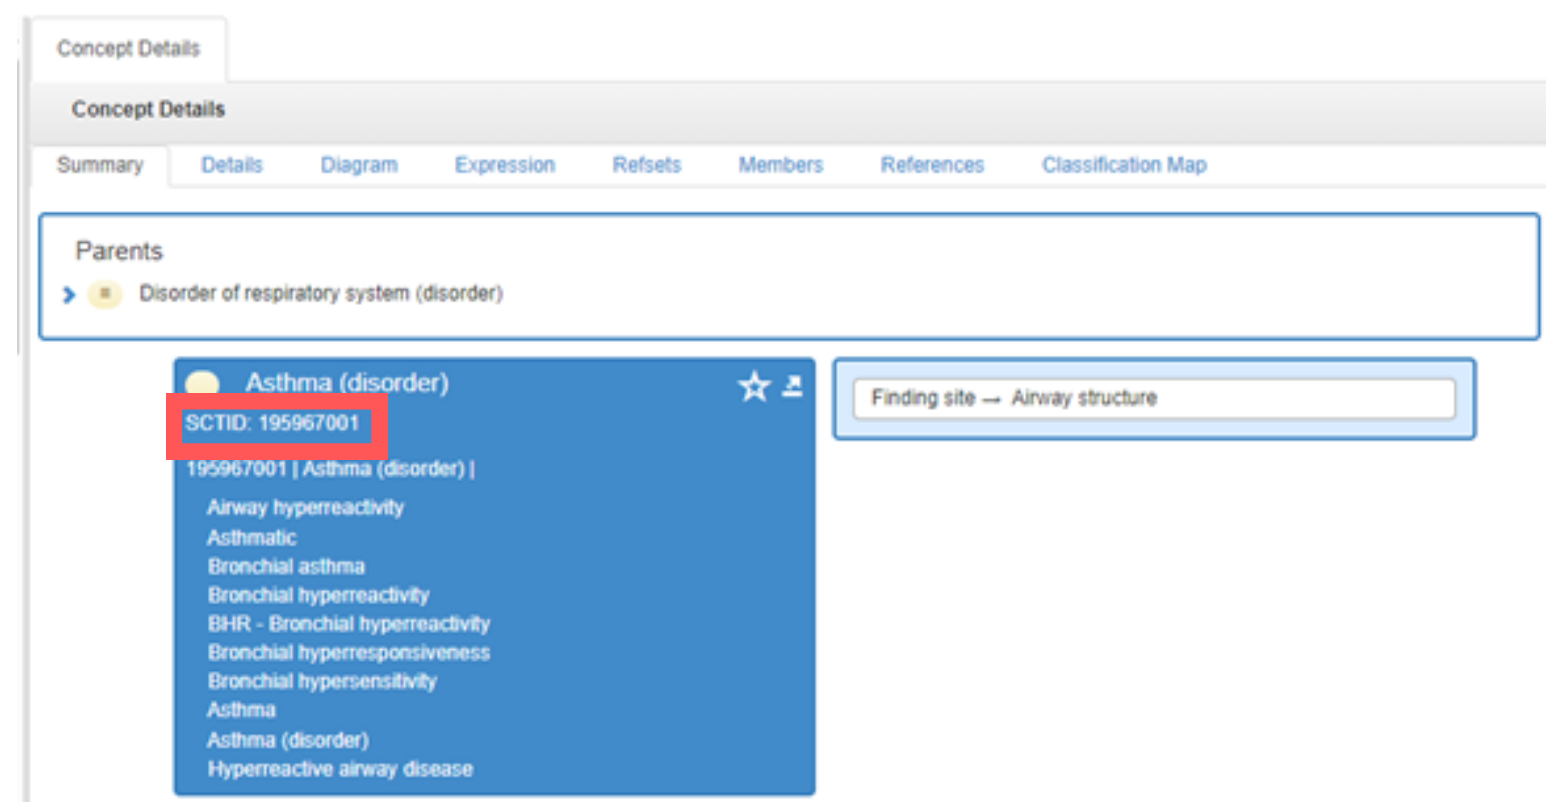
Concept Details

Concept Details

Summary Details Diagram Expression Refsets Members References Classification Map

Parents

≡ Disorder of respiratory system (disorder)

Asthma (disorder)

SCTID: 195967001

195967001 | Asthma (disorder) |

Airway hyperreactivity
Asthmatic
Bronchial asthma
Bronchial hyperreactivity
BHR - Bronchial hyperreactivity
Bronchial hyperresponsiveness
Bronchial hypersensitivity
Asthma
Asthma (disorder)
Hyperreactive airway disease

Finding site → Airway structure